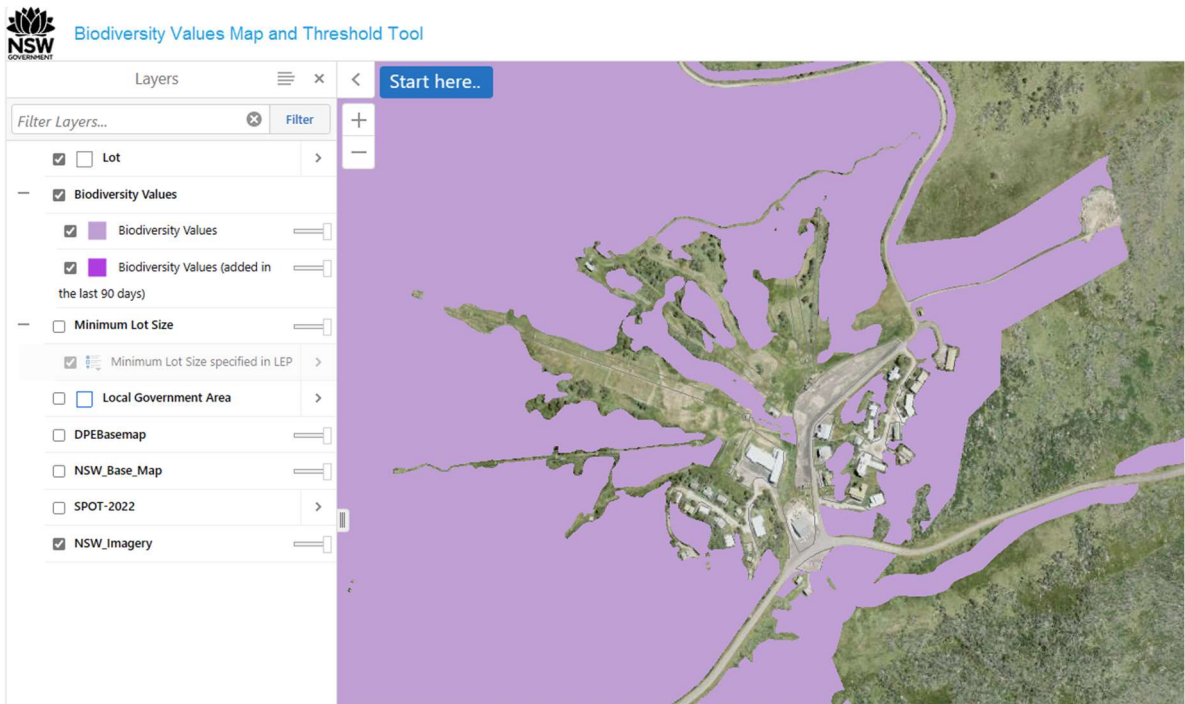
NSW GOVERNMENT

Biodiversity Values Map and Threshold Tool

Layers

Filter Layers...

Filter

Lot

Biodiversity Values

Biodiversity Values

Biodiversity Values (added in the last 90 days)

Minimum Lot Size

Minimum Lot Size specified in LEP

Local Government Area

DPEBasemap

NSW_Base_Map

SPOT-2022

NSW_Imagery

Start here..